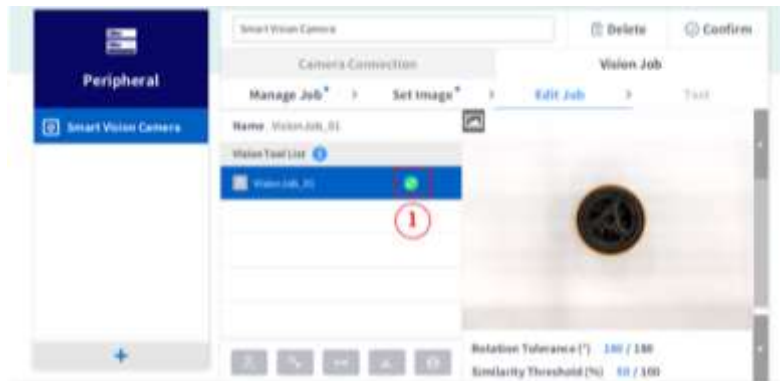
Peripheral

Smart Vision Camera

+

Smart Vision Camera

Delete

Confirm

Camera Connection

Vision Job

Manage Job* > Set Image* > Edit Job > Test

Name VisionJob_01

Vision Tool List

VisionJob_01

1

Rotation Tolerance (°) 180 / 180

Similarity Threshold (%) 50 / 100